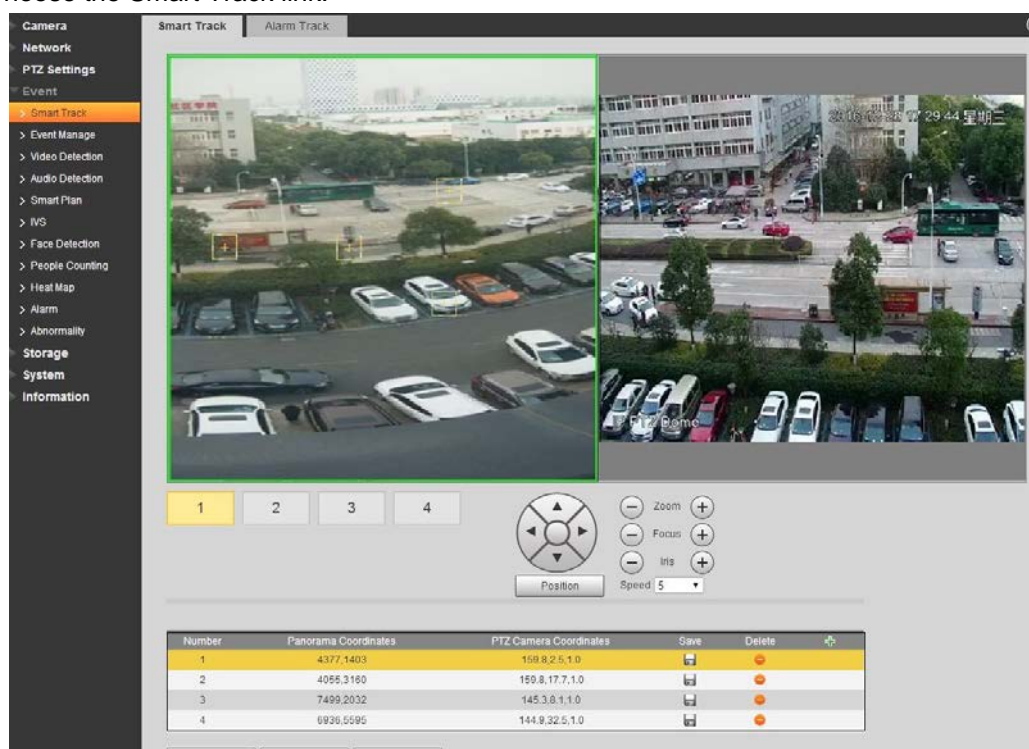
noose the Smart Track link.

Camera
Network
PTZ Settings
Event
> Smart Track
> Event Manage
> Video Detection
> Audio Detection
> Smart Plan
> IVS
> Face Detection
> People Counting
> Heat Map
> Alarm
> Abnormality
Storage
System
Information

Smart Track
Alarm Track

2016-03-28 17:29:44 星期二
PTZ Dome

1
2
3
4

Position
Zoom
Focus
Iris
Speed 5

| Number | Panorama Coordinates | PTZ Camera Coordinates | Save | Delete |
|---|---|---|---|---|
| 1 | 4377,1403 | 159.8,2.5,1.0 | | |
| 2 | 4056,3160 | 159.8,17.7,1.0 | | |
| 3 | 7499,2032 | 145.3,8.1,1.0 | | |
| 4 | 6936,5595 | 144.9,32.5,1.0 | | |